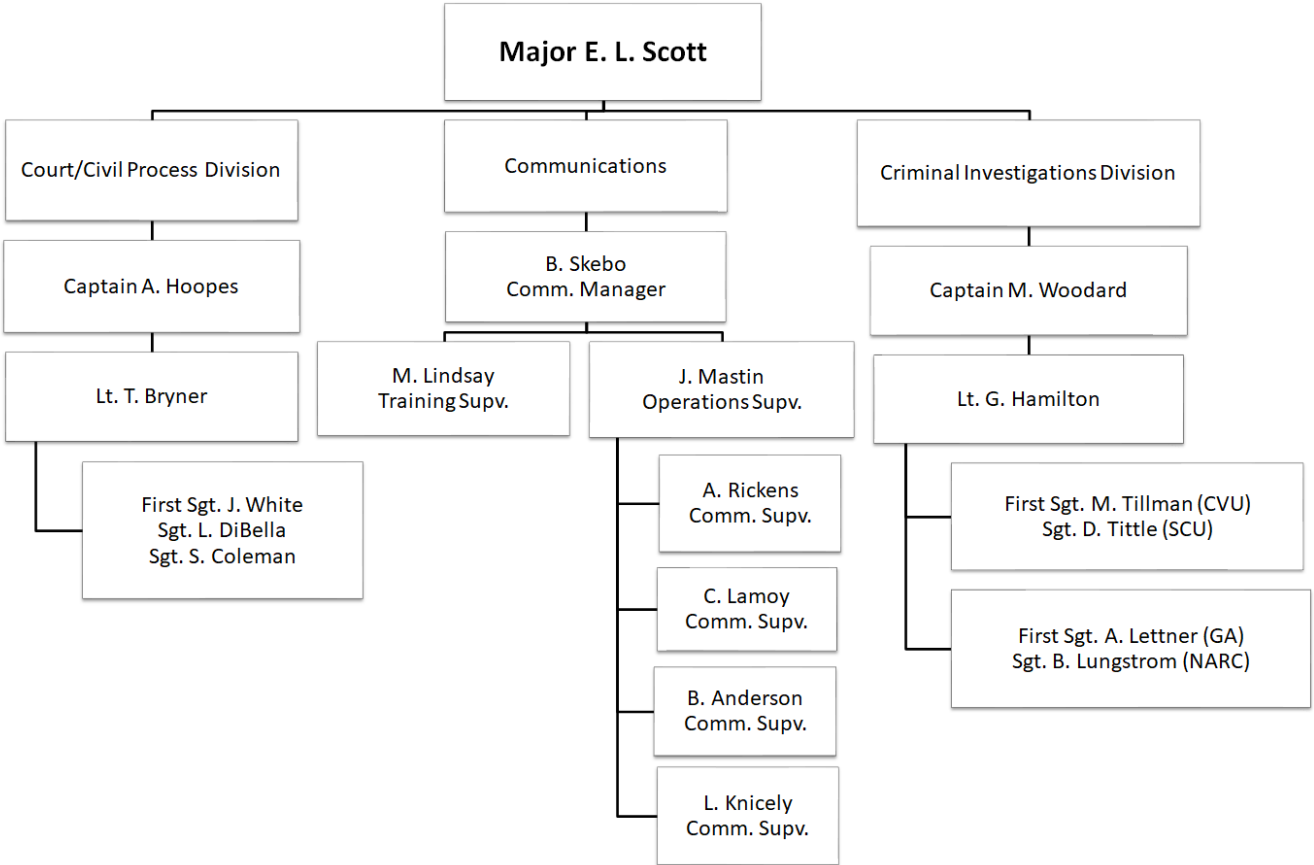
Major E. L. Scott

Court/Civil Process Division

Captain A. Hoopes

Lt. T. Bryner

First Sgt. J. White
Sgt. L. DiBella
Sgt. S. Coleman

Communications

B. Skebo
Comm. Manager

M. Lindsay
Training Supv.

J. Mastin
Operations Supv.

A. Rickens
Comm. Supv.

C. Lamoy
Comm. Supv.

B. Anderson
Comm. Supv.

L. Knicely
Comm. Supv.

Criminal Investigations Division

Captain M. Woodard

Lt. G. Hamilton

First Sgt. M. Tillman (CVU)
Sgt. D. Tittle (SCU)

First Sgt. A. Lettner (GA)
Sgt. B. Lungstrom (NARC)